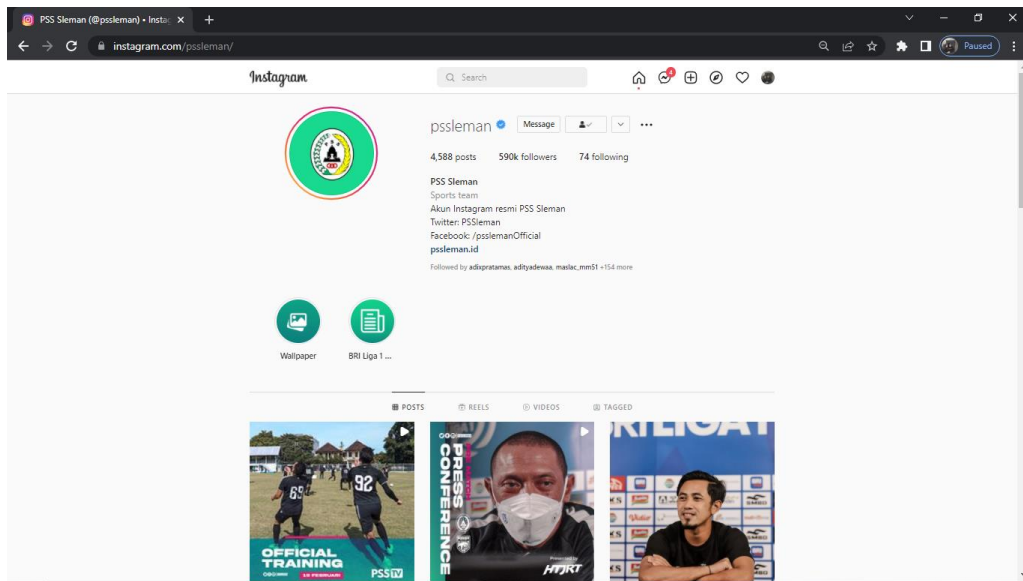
PSS Sleman (@pssleman) • Insta ×
+
instagram.com/pssleman/
Paused
Instagram
Search
1
pssleman
Message
4,588 posts 590k followers 74 following
PSS Sleman
Sports team
Akun Instagram resmi PSS Sleman
Twitter: PSSleman
Facebook: /psslemanOfficial
pssleman.id
Followed by adixpratamas, adityadewaa, maslac_mm51 +154 more
Wallpaper
BRI Liga 1 ...
POSTS
REELS
VIDEOS
TAGGED
65
92
OFFICIAL TRAINING
10 FEBRUARI
PSS TV
PRESS CONFERENCE
Powered by
HTJRT
BRI LIGA